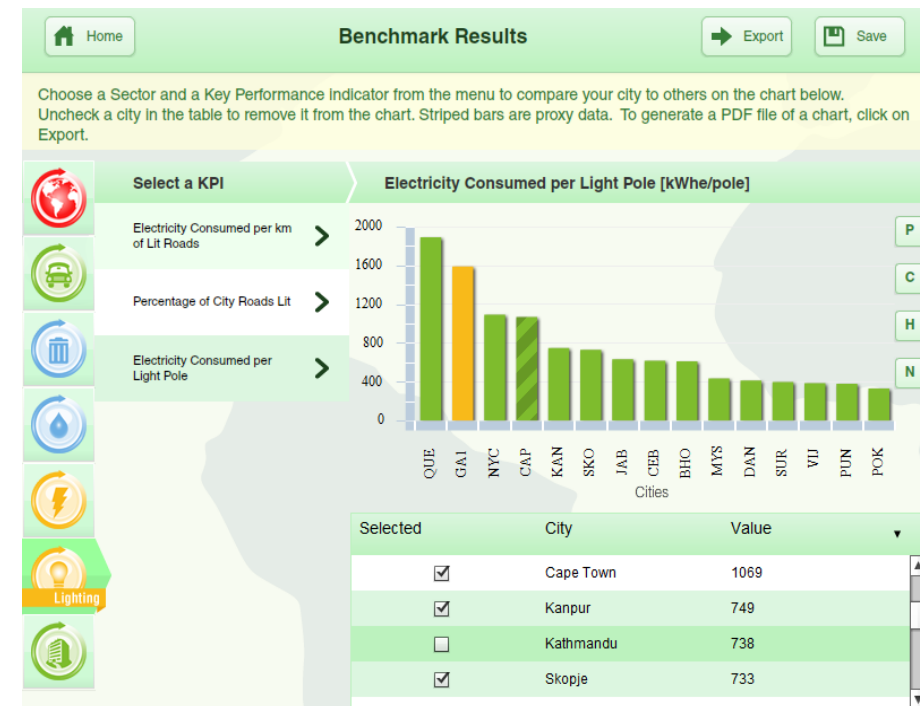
Home

Benchmark Results

Export

Save

Choose a Sector and a Key Performance indicator from the menu to compare your city to others on the chart below. Uncheck a city in the table to remove it from the chart. Striped bars are proxy data. To generate a PDF file of a chart, click on Export.

Lighting

Select a KPI

Electricity Consumed per km of Lit Roads

Percentage of City Roads Lit

Electricity Consumed per Light Pole

Electricity Consumed per Light Pole [kWhe/pole]

2000
1600
1200
800
400
0

QUE GAI NYC CAP KAN SKO JAB CEB BHO MYS DAN SUR VIJ PUN POK

Cities

P
C
H
N

| Selected | City | Value |
|---|---|---|
| ☑ | Cape Town | 1069 |
| ☑ | Kanpur | 749 |
| ☐ | Kathmandu | 738 |
| ☑ | Skopje | 733 |